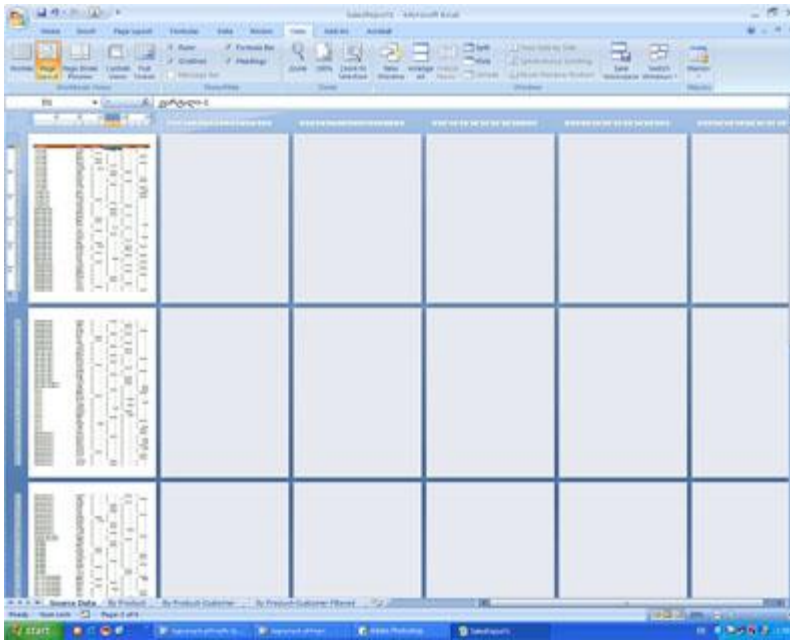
SalesReports - Microsoft Excel

Home Insert Page Layout Formulas Data Review View Add-Ins Acrobat

Normal Page Layout Page Break Preview Custom Views Full Screen
Workbook Views
Ruler Gridlines Message Bar Formula Bar Headings
Show/Hide
Zoom 100% Zoom to Selection
Zoom
New Window Arrange All Freeze Panes Split Hide Unhide
View Side by Side Synchronous Scrolling Reset Window Position
Save Workspace Switch Windows
Window
Macros
Macros

B5

Source Data By Product By Product-Customer By Product-Customer Filtered

Ready Num Lock Page 1 of 6

start